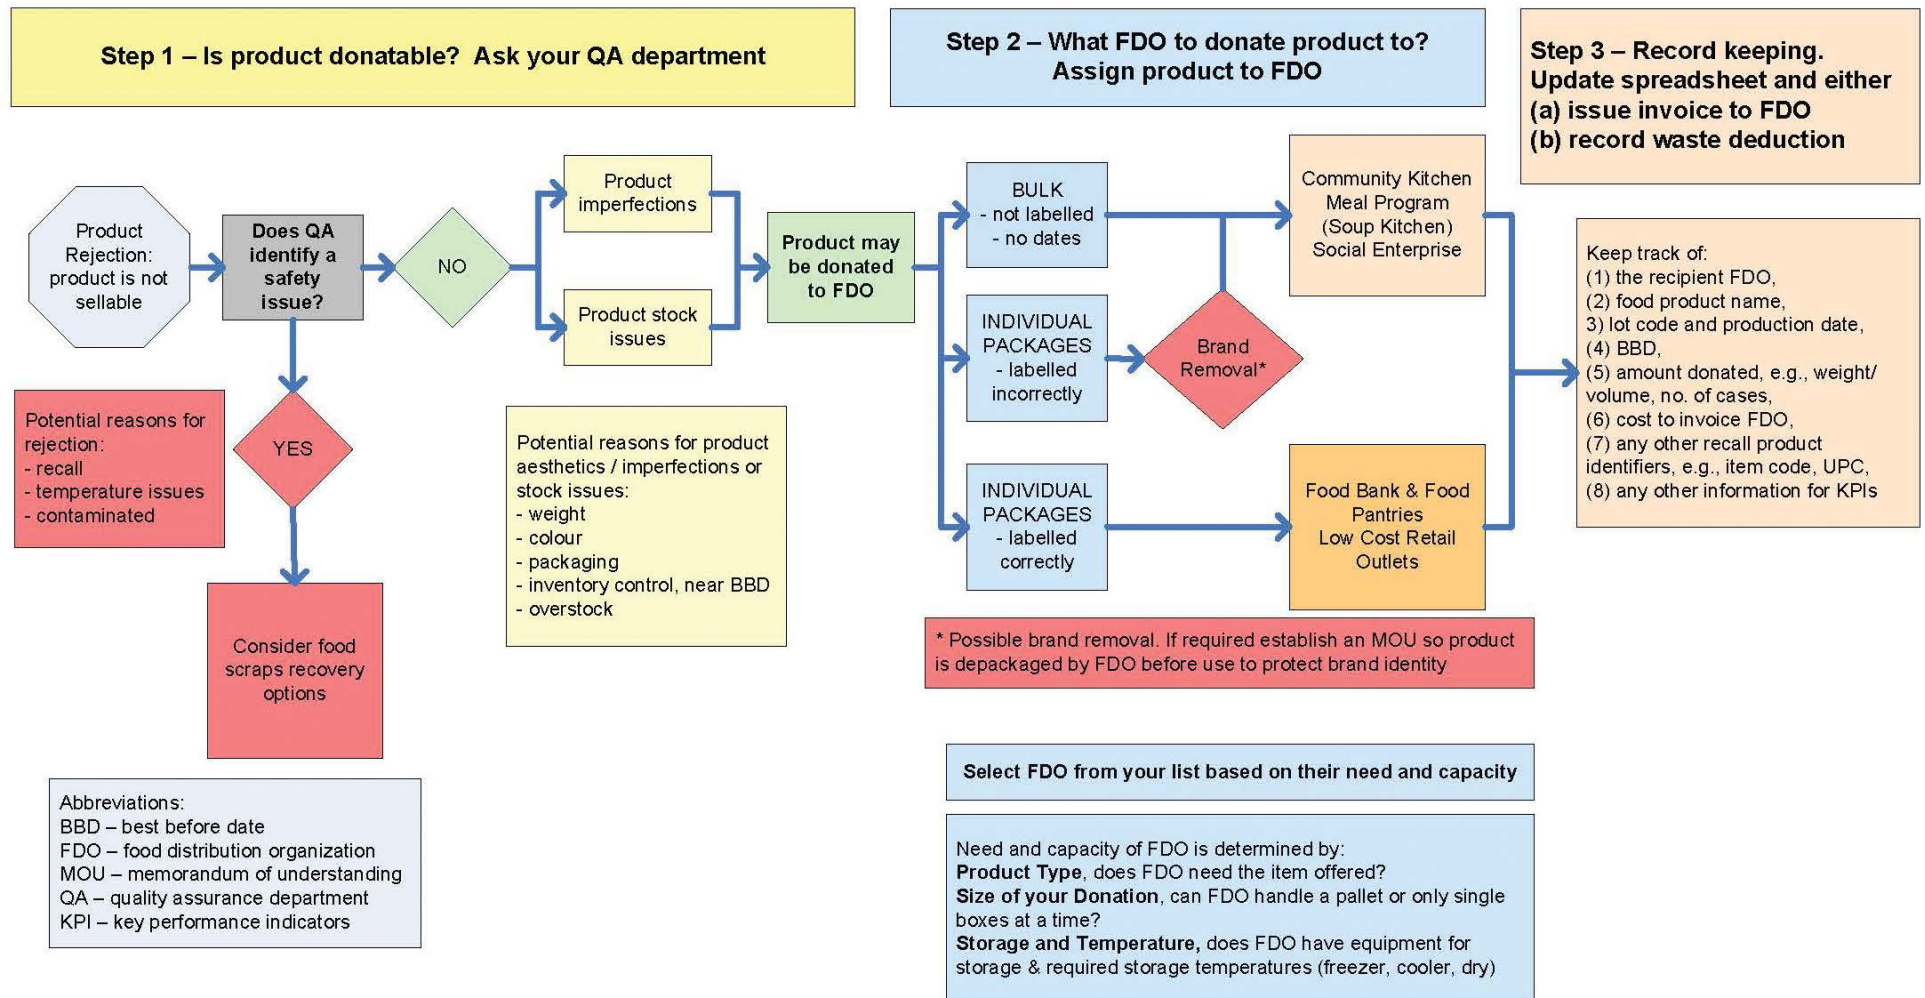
Step 1 – Is product donatable? Ask your QA department

Step 2 – What FDO to donate product to? Assign product to FDO

Step 3 – Record keeping. Update spreadsheet and either (a) issue invoice to FDO (b) record waste deduction

Product Rejection: product is not sellable

Does QA identify a safety issue?

NO

Product imperfections

Product stock issues

Product may be donated to FDO

BULK - not labelled - no dates

INDIVIDUAL PACKAGES - labelled incorrectly

INDIVIDUAL PACKAGES - labelled correctly

Brand Removal*

Community Kitchen Meal Program (Soup Kitchen) Social Enterprise

Food Bank & Food Pantries Low Cost Retail Outlets

Keep track of:
(1) the recipient FDO,
(2) food product name,
3) lot code and production date,
(4) BBD,
(5) amount donated, e.g., weight/ volume, no. of cases,
(6) cost to invoice FDO,
(7) any other recall product identifiers, e.g., item code, UPC,
(8) any other information for KPIs

Potential reasons for rejection:
- recall
- temperature issues
- contaminated

YES

Potential reasons for product aesthetics / imperfections or stock issues:
- weight
- colour
- packaging
- inventory control, near BBD
- overstock

Consider food scraps recovery options

* Possible brand removal. If required establish an MOU so product is depackaged by FDO before use to protect brand identity

Select FDO from your list based on their need and capacity

Abbreviations:
BBD – best before date
FDO – food distribution organization
MOU – memorandum of understanding
QA – quality assurance department
KPI – key performance indicators

Need and capacity of FDO is determined by:
**Product Type**, does FDO need the item offered?
**Size of your Donation**, can FDO handle a pallet or only single boxes at a time?
**Storage and Temperature,** does FDO have equipment for storage & required storage temperatures (freezer, cooler, dry)